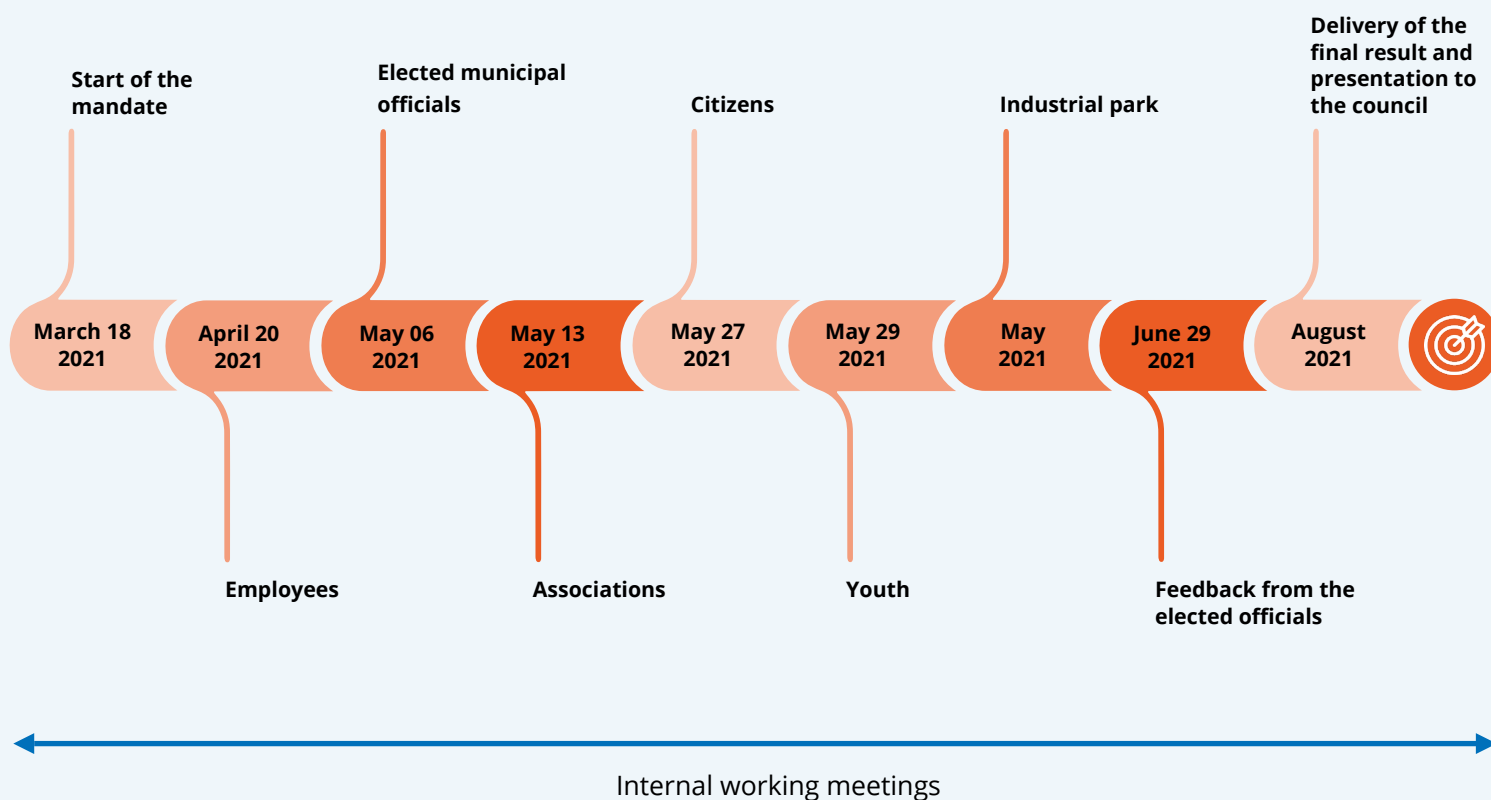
Start of the mandate

Elected municipal officials

Citizens

Industrial park

Delivery of the final result and presentation to the council

March 18 2021

April 20 2021

May 06 2021

May 13 2021

May 27 2021

May 29 2021

May 2021

June 29 2021

August 2021

Employees

Associations

Youth

Feedback from the elected officials

Internal working meetings